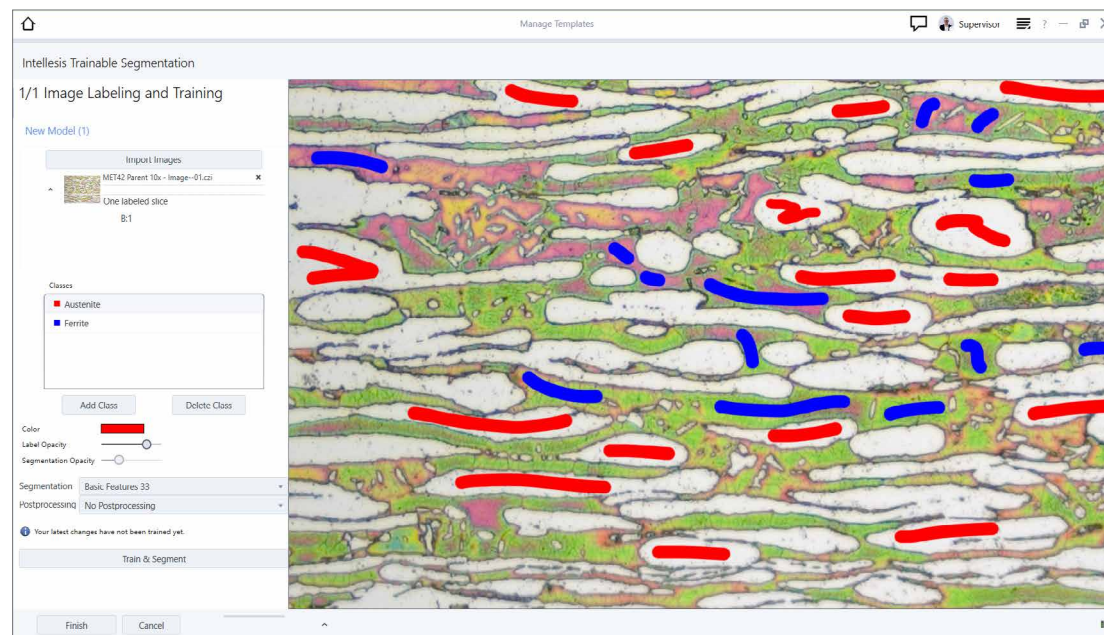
Manage Templates

Supervisor

?

Intellesis Trainable Segmentation

1/1 Image Labeling and Training

New Model (1)

Import Images

MET42 Parent 10x - Image--01.czi

One labeled slice

B:1

Classes

Austenite

Ferrite

Add Class

Delete Class

Color

Label Opacity

Segmentation Opacity

Segmentation Basic Features 33

Postprocessing No Postprocessing

Your latest changes have not been trained yet.

Train & Segment

Finish

Cancel